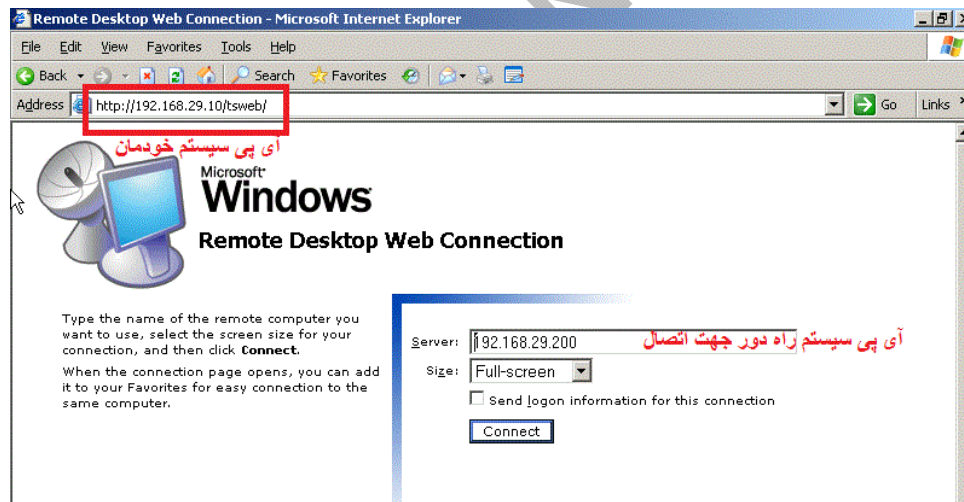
Remote Desktop Web Connection - Microsoft Internet Explorer

File Edit View Favorites Tools Help

Back Search Favorites

Address http://192.168.29.10/tsweb/ Go Links

آی پی سیستم خودمان

Microsoft Windows

Remote Desktop Web Connection

Type the name of the remote computer you want to use, select the screen size for your connection, and then click **Connect**.

When the connection page opens, you can add it to your Favorites for easy connection to the same computer.

Server: 192.168.29.200 آی پی سیستم راه دور جهت اتصال

Size: Full-screen

Send logon information for this connection

Connect